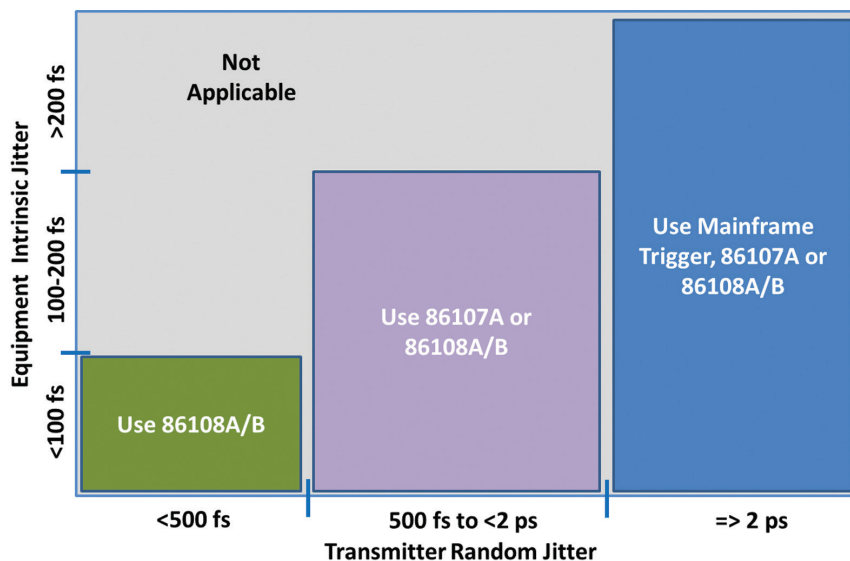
Equipment Intrinsic Jitter

>200 fs

100-200 fs

<100 fs

Not Applicable

Use 86108A/B

Use 86107A or 86108A/B

Use Mainframe Trigger, 86107A or 86108A/B

<500 fs

500 fs to <2 ps

=> 2 ps

Transmitter Random Jitter